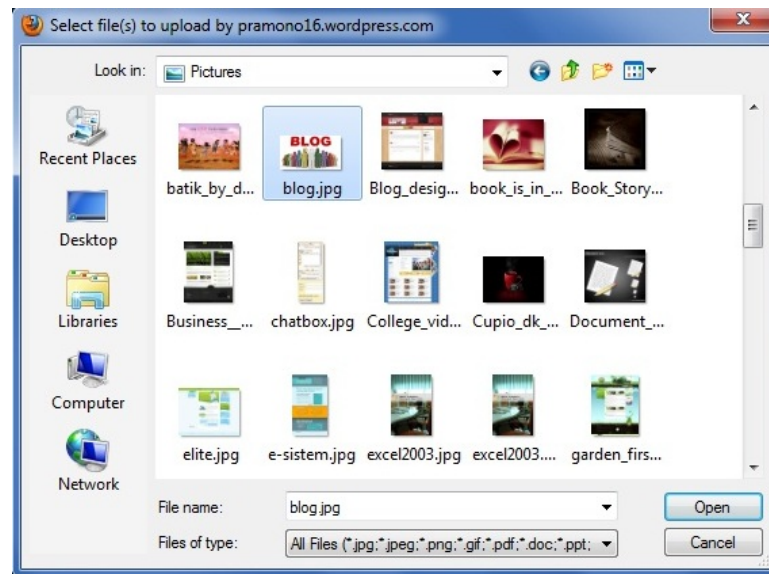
Select file(s) to upload by pramono16.wordpress.com

Look in: Pictures

Recent Places
Desktop
Libraries
Computer
Network

BLOG

batik_by_d...
blog.jpg
Blog_desig...
book_is_in_...
Book_Story...
Business_...
chatbox.jpg
College_vid...
Cupio_dk_...
Document_...
elite.jpg
e-sistem.jpg
excel2003.jpg
excel2003....
garden_firs...

File name: blog.jpg
Files of type: All Files (*.jpg;*.jpeg;*.png;*.gif;*.pdf;*.doc;*.ppt;

Open
Cancel